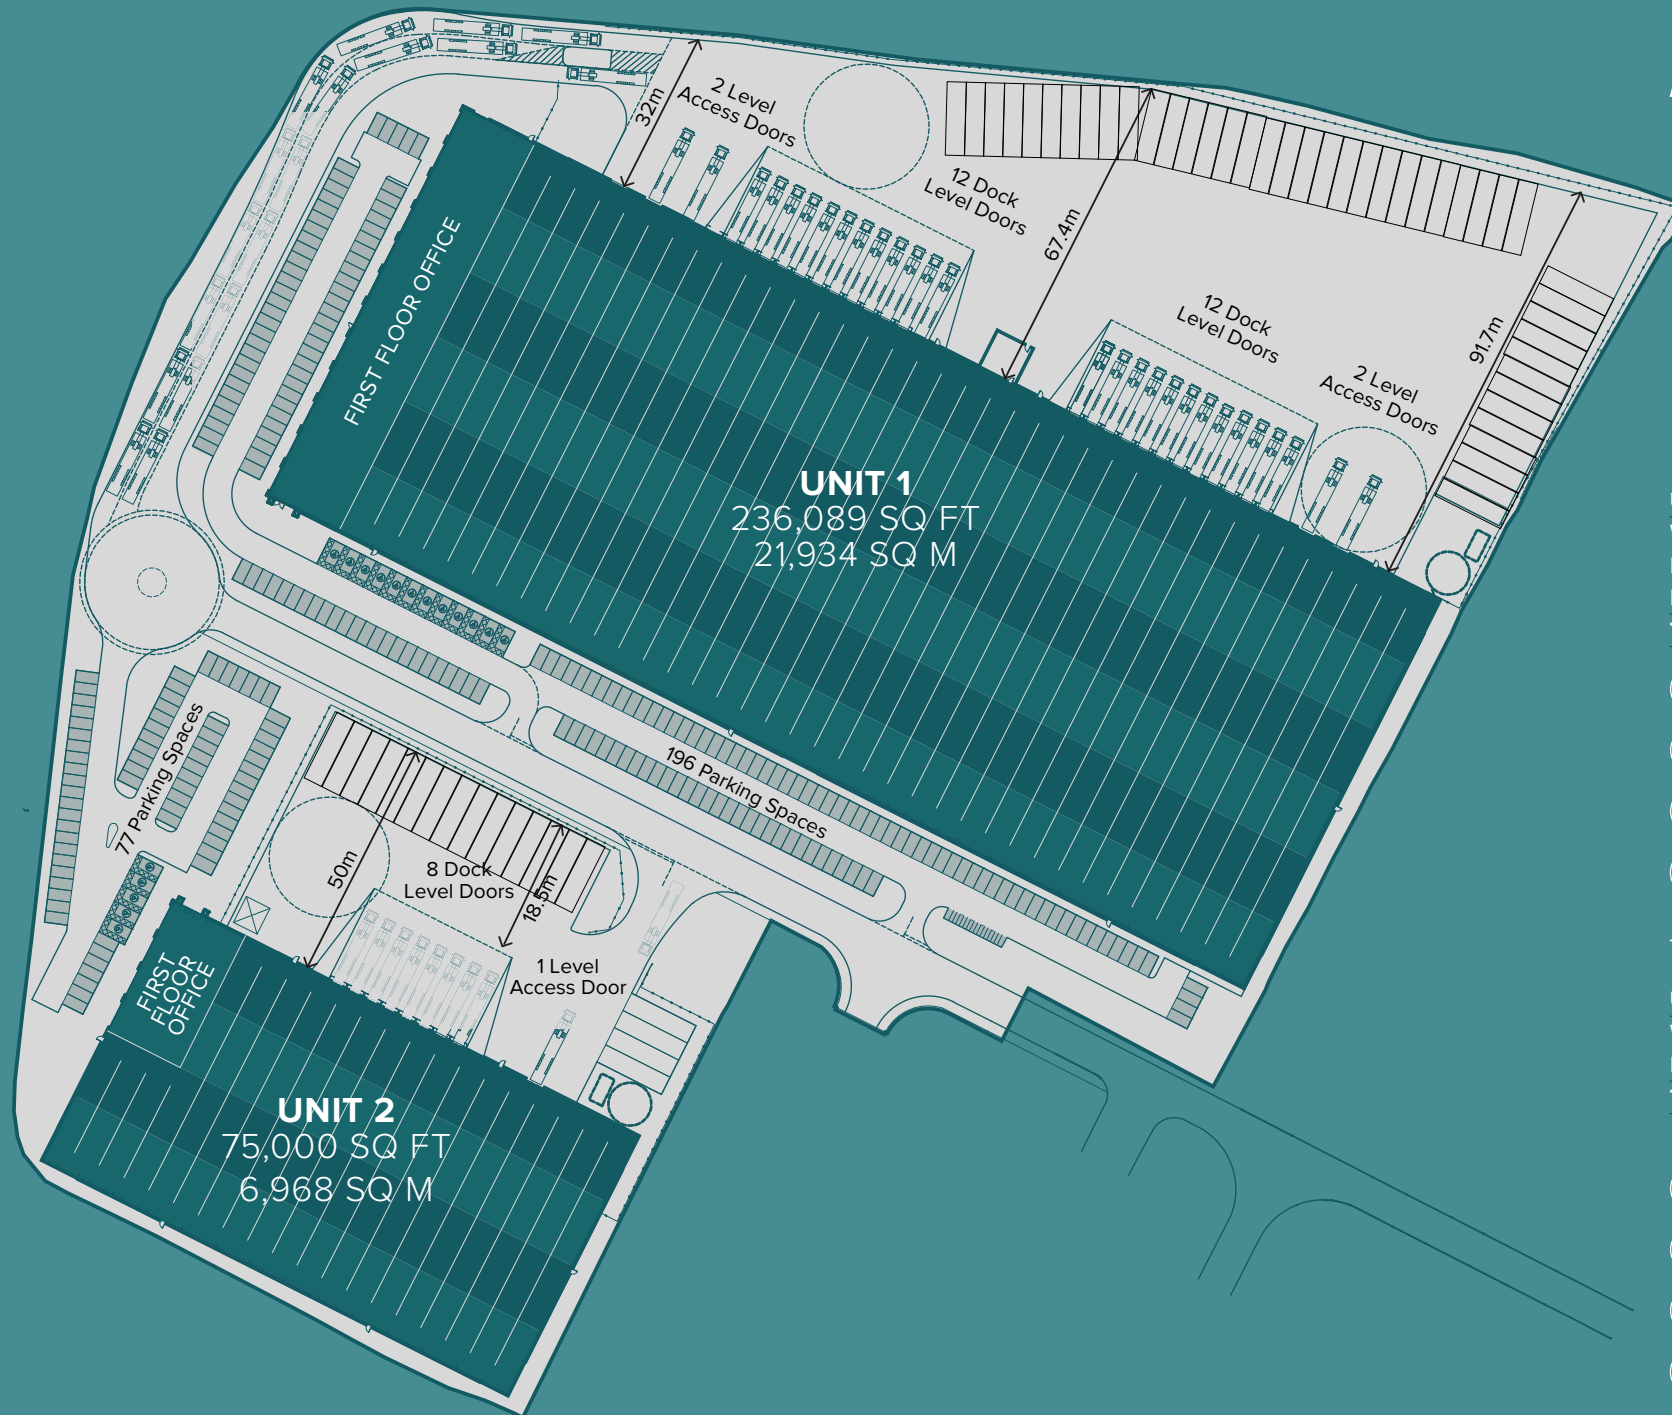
2 Level Access Doors

32m

12 Dock Level Doors

67.4m

12 Dock Level Doors

2 Level Access Doors

91.7m

FIRST FLOOR OFFICE

UNIT 1
236,089 SQ FT
21,934 SQ M

196 Parking Spaces

77 Parking Spaces

50m

8 Dock Level Doors

18.5m

1 Level Access Door

FIRST FLOOR OFFICE

UNIT 2
75,000 SQ FT
6,968 SQ M